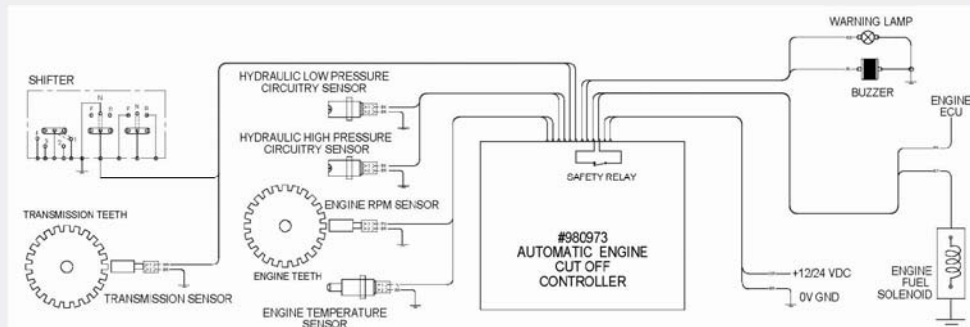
WARNING LAMP

SHIFTER

HYDRAULIC LOW PRESSURE CIRCUITRY SENSOR

BUZZER

ENGINE ECU

HYDRAULIC HIGH PRESSURE CIRCUITRY SENSOR

SAFETY RELAY

TRANSMISSION TEETH

ENGINE RPM SENSOR

#980973
AUTOMATIC ENGINE
CUT OFF
CONTROLLER

ENGINE TEETH

+12/24 VDC

0V GND

ENGINE FUEL SOLENOID

TRANSMISSION SENSOR

ENGINE TEMPERATURE SENSOR